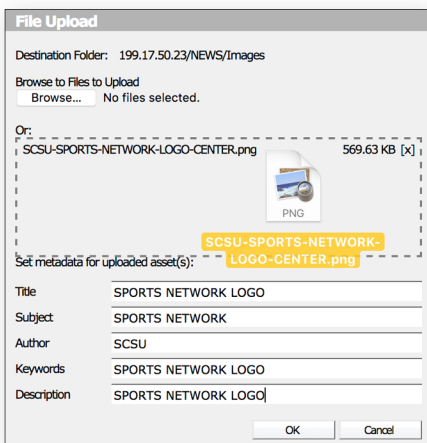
File Upload

Destination Folder: 199.17.50.23/NEWS/Images

Browse to Files to Upload
Browse... No files selected.

Or:
SCSU-SPORTS-NETWORK-LOGO-CENTER.png 569.63 KB [x]

PNG

SCSU-SPORTS-NETWORK-LOGO-CENTER.png

Set metadata for uploaded asset(s):

| Title | SPORTS NETWORK LOGO |
|---|---|
| Subject | SPORTS NETWORK |
| Author | SCSU |
| Keywords | SPORTS NETWORK LOGO |
| Description | SPORTS NETWORK LOGO |

OK Cancel